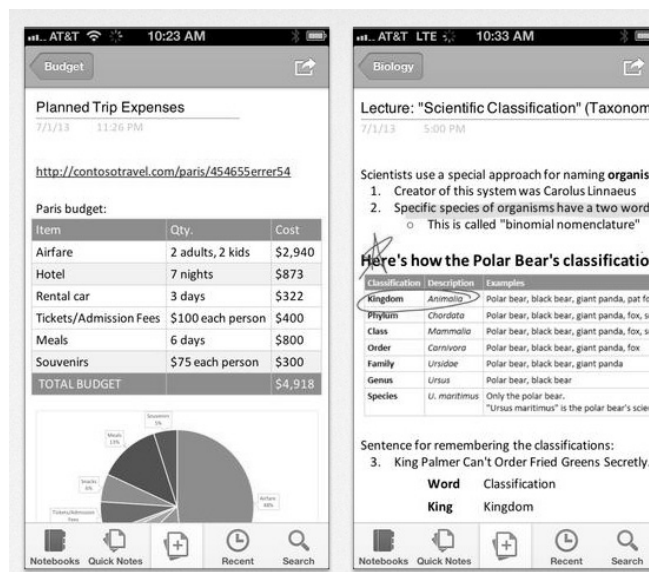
AT&T 10:23 AM

Budget

Planned Trip Expenses
7/1/13 11:26 PM

http://contosotravel.com/paris/454655errer54

Paris budget:

| Item | Qty. | Cost |
|---|---|---|
| Airfare | 2 adults, 2 kids | \$2,940 |
| Hotel | 7 nights | \$873 |
| Rental car | 3 days | \$322 |
| Tickets/Admission Fees | \$100 each person | \$400 |
| Meals | 6 days | \$800 |
| Souvenirs | \$75 each person | \$300 |
| TOTAL BUDGET | | \$4,918 |

Souvenirs 5%
Meals 13%
Snacks 8%
Tickets/Admission Fees
Airfare 48%

Notebooks Quick Notes Recent Search

AT&T LTE 10:33 AM

Biology

Lecture: "Scientific Classification" (Taxonom
7/1/13 5:00 PM

Scientists use a special approach for naming organis
1. Creator of this system was Carolus Linnaeus
2. Specific species of organisms have a two word
○ This is called "binomial nomenclature"

Here's how the Polar Bear's classificatio

| Classification | Description | Examples |
|---|---|---|
| Kingdom | Animalia | Polar bear, black bear, giant panda, pat fo |
| Phylum | Chordata | Polar bear, black bear, giant panda, fox, s |
| Class | Mammalia | Polar bear, black bear, giant panda, fox, s |
| Order | Carnivora | Polar bear, black bear, giant panda, fox |
| Family | Ursidae | Polar bear, black bear, giant panda |
| Genus | Ursus | Polar bear, black bear |
| Species | U. maritimus | Only the polar bear. "Ursus maritimus" is the polar bear's scie |

Sentence for remembering the classifications:
3. King Palmer Can't Order Fried Greens Secretly.

Word Classification
King Kingdom

Notebooks Quick Notes Recent Search